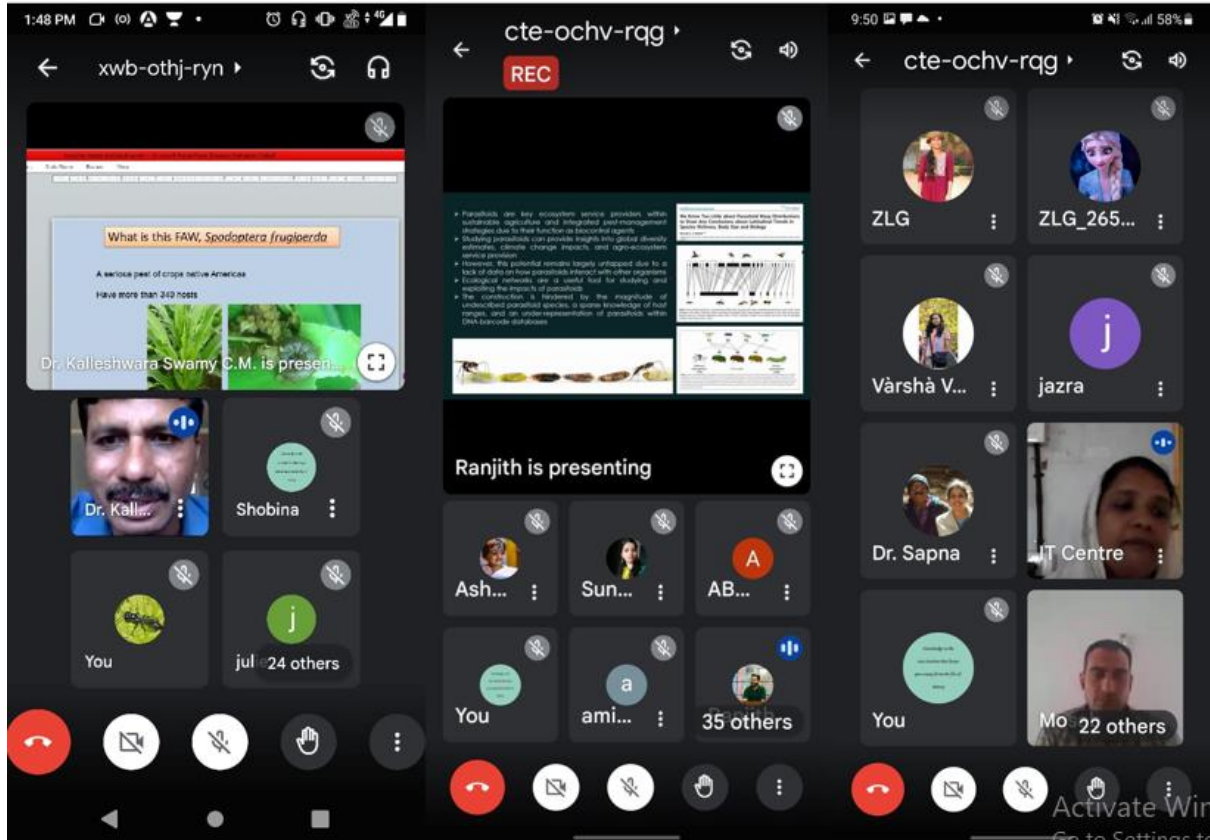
1:48 PM

xwb-othj-ryn ▸

What is this FAW, *Spodoptera frugiperda*

A serious pest of crops native Americas

Have more than 240 hosts

Dr. Kalleshwara Swamy C.M. is presen...

Dr. Kall...

Shobina

You

jul 24 others

cte-ochv-rqg ▸

REC

• Parasitoids are key ecosystem service providers within sustainable agriculture and integrated pest-management strategies due to their function as biocontrol agents
• Studying parasitoids can provide insights into global diversity estimates, climate change impacts, and agro-ecosystem service provision
• However, this potential remains largely untapped due to a lack of data on how parasitoids interact with other organisms
• Ecological networks are a useful tool for studying and exploiting the impacts of parasitoids
• The construction is hindered by the magnitude of undescribed parasitoid species, a sparse knowledge of host ranges, and an under-representation of parasitoids within DNA-barcode databases

Ranjith is presenting

Ash...

Sun...

A

AB...

You

a

ami...

35 others

9:50

58%

cte-ochv-rqg ▸

ZLG

ZLG_265...

Vàrshà V...

j

jazra

Dr. Sapna

IT Centre

You

Mo 22 others

Activate Win
Go to Settings to